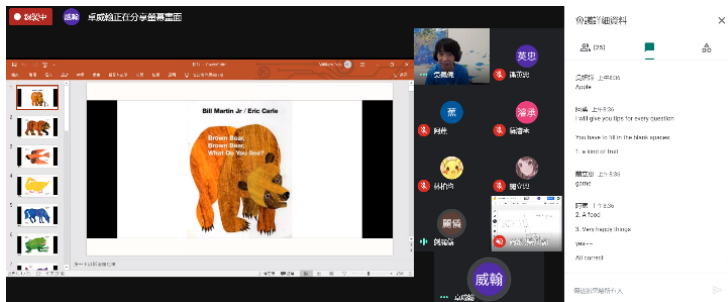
錄製中 卓威翰正在分享螢幕畫面

Bill Martin Jr / Eric Carle

Brown Bear, Brown Bear, What Do You See?

英忠

薰

潘涵

顧

威翰

會議詳細資料

I will give you tips for every question

You have to fill in the blank spaces

1. a kind of fruit

good

2. A food

3. Very happy things

yes~~

All correct

傳送訊息給所有人